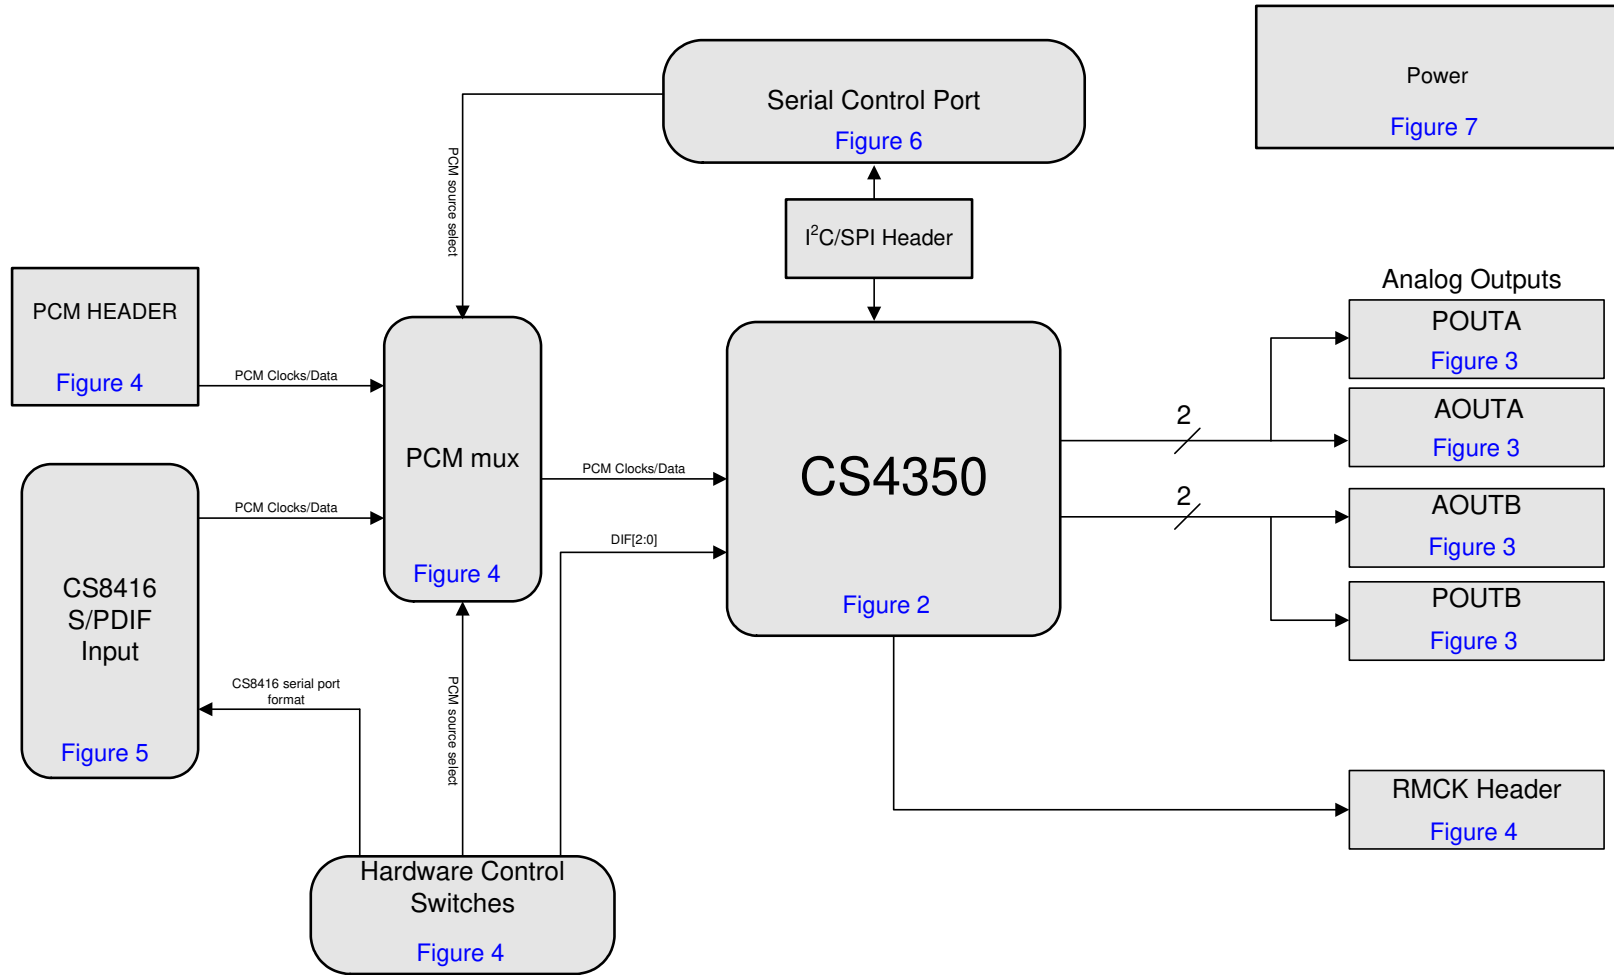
Power
Figure 7

Serial Control Port
Figure 6

PCM source select

$I^2C$/SPI Header

PCM HEADER
Figure 4

PCM Clocks/Data

PCM mux
Figure 4

PCM Clocks/Data

CS4350
Figure 2

Analog Outputs
POUTA
Figure 3
AOUTA
Figure 3
AOUTB
Figure 3
POUTB
Figure 3

2
2

PCM Clocks/Data

DIF[2:0]

CS8416
S/PDIF
Input
Figure 5

CS8416 serial port format

PCM source select

RMCK Header
Figure 4

Hardware Control Switches
Figure 4